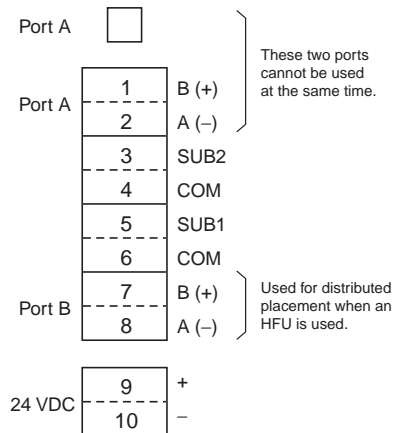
Port A

These two ports cannot be used at the same time.

Port A
1 B (+)
2 A (–)
3 SUB2
4 COM
5 SUB1
6 COM

Port B
7 B (+)
8 A (–)

Used for distributed placement when an HFU is used.

24 VDC
9 +
10 –